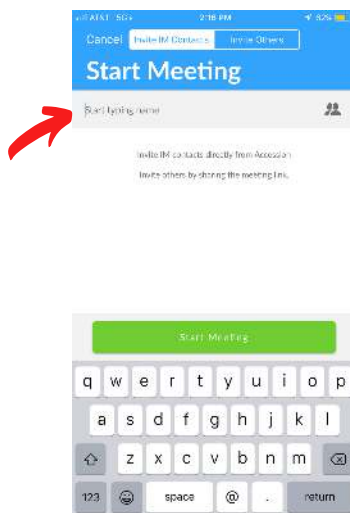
AT&T 5G+ 2:16 PM 82%
Cancel Invite IM Contacts Invite Others
Start Meeting
Start typing name

Invite IM contacts directly from Accession
Invite others by sharing the meeting link.

Start Meeting

q w e r t y u i o p
a s d f g h j k l
z x c v b n m
123 space @ . return